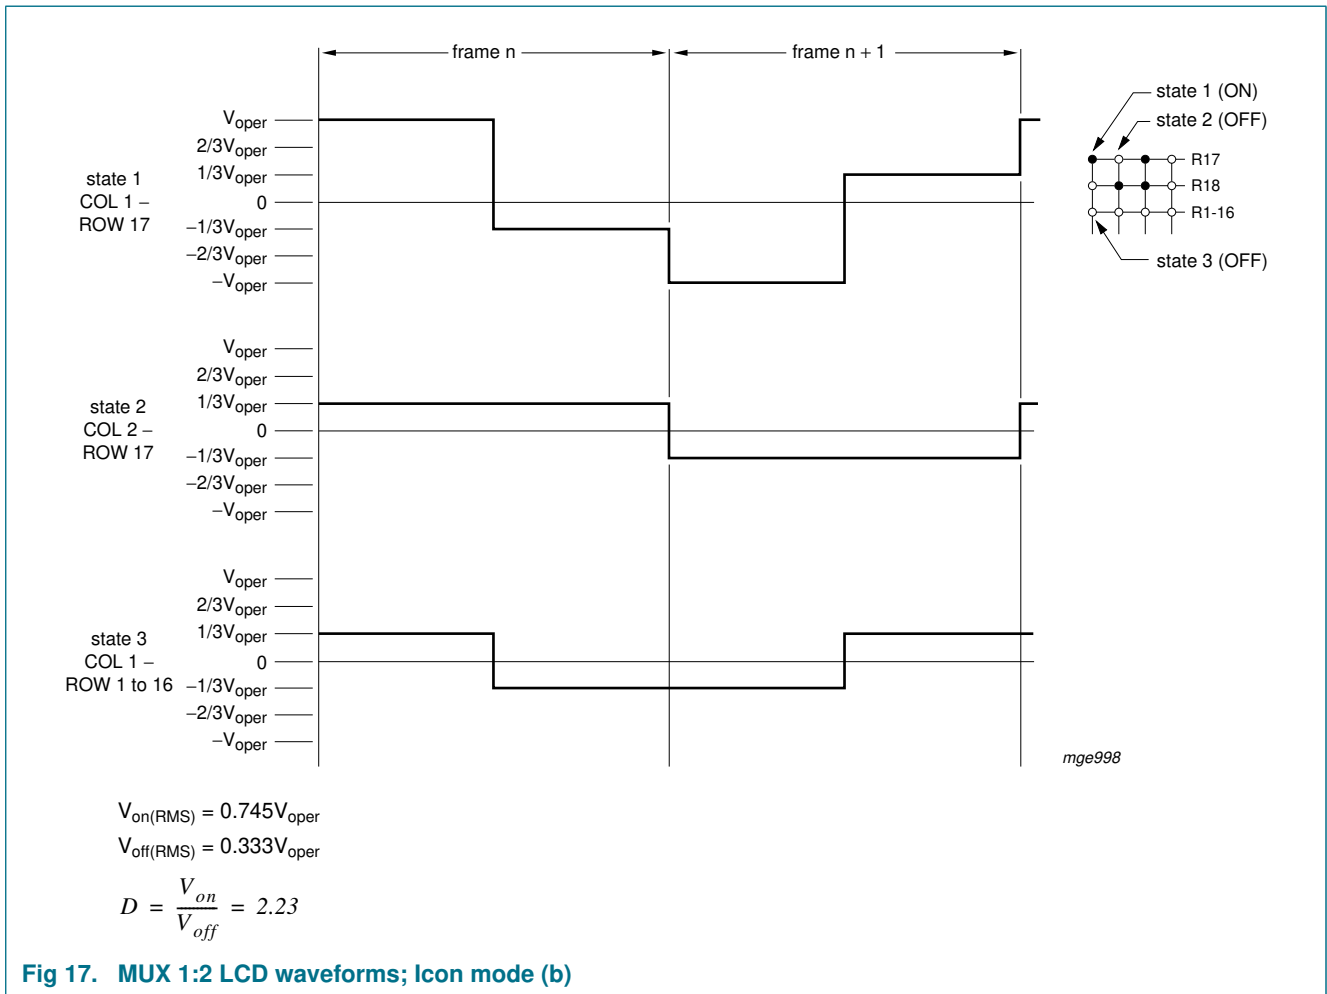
frame n

frame n + 1

state 1 (ON)

state 2 (OFF)

R17

R18

R1-16

state 3 (OFF)

state 1
COL 1 –
ROW 17

$V_{oper}$
$2/3V_{oper}$
$1/3V_{oper}$
0
$-1/3V_{oper}$
$-2/3V_{oper}$
$-V_{oper}$

state 2
COL 2 –
ROW 17

$V_{oper}$
$2/3V_{oper}$
$1/3V_{oper}$
0
$-1/3V_{oper}$
$-2/3V_{oper}$
$-V_{oper}$

state 3
COL 1 –
ROW 1 to 16

$V_{oper}$
$2/3V_{oper}$
$1/3V_{oper}$
0
$-1/3V_{oper}$
$-2/3V_{oper}$
$-V_{oper}$

mge998

$V_{on(RMS)} = 0.745V_{oper}$

$V_{off(RMS)} = 0.333V_{oper}$

$D = \frac{V_{on}}{V_{off}} = 2.23$

Fig 17. MUX 1:2 LCD waveforms; Icon mode (b)